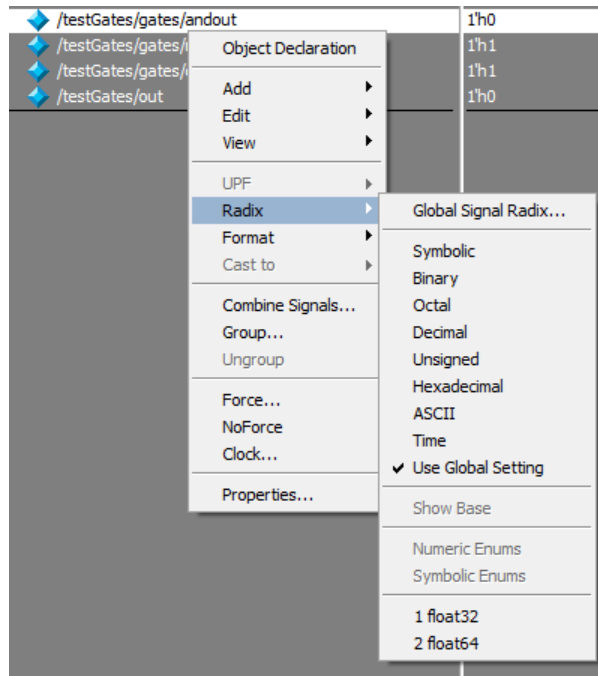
/testGates/gates/andout
/testGates/gates/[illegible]
/testGates/gates/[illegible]
/testGates/out

1'h0
1'h1
1'h1
1'h0

Object Declaration
Add
Edit
View
UPF
Radix
Format
Cast to
Combine Signals...
Group...
Ungroup
Force...
NoForce
Clock...
Properties...

Global Signal Radix...
Symbolic
Binary
Octal
Decimal
Unsigned
Hexadecimal
ASCII
Time
✔ Use Global Setting
Show Base
Numeric Enums
Symbolic Enums
1 float32
2 float64